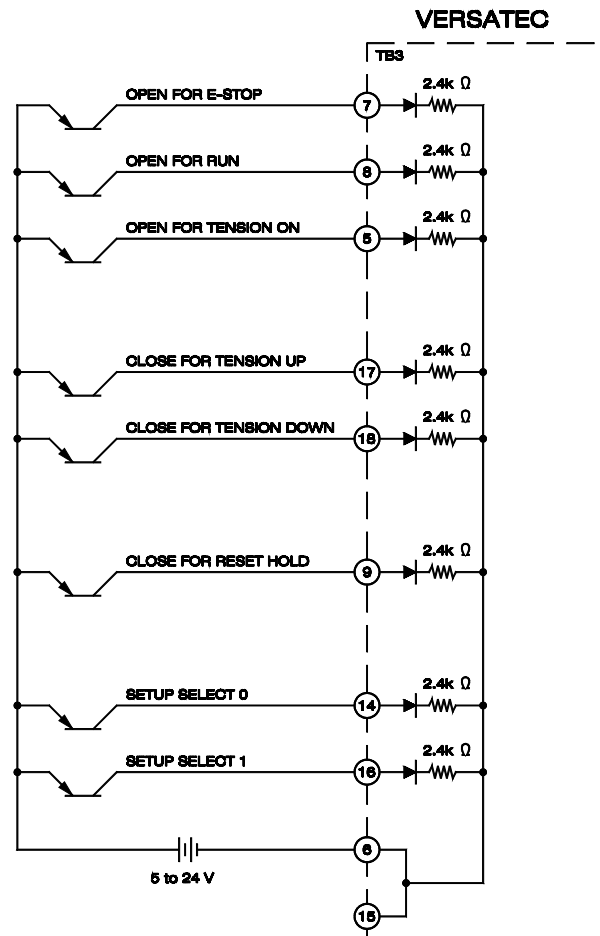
VERSATEC

TB3

OPEN FOR E-STOP
7
2.4k Ω

OPEN FOR RUN
8
2.4k Ω

OPEN FOR TENSION ON
5
2.4k Ω

CLOSE FOR TENSION UP
17
2.4k Ω

CLOSE FOR TENSION DOWN
18
2.4k Ω

CLOSE FOR RESET HOLD
9
2.4k Ω

SETUP SELECT 0
14
2.4k Ω

SETUP SELECT 1
16
2.4k Ω

5 to 24 V
6
15